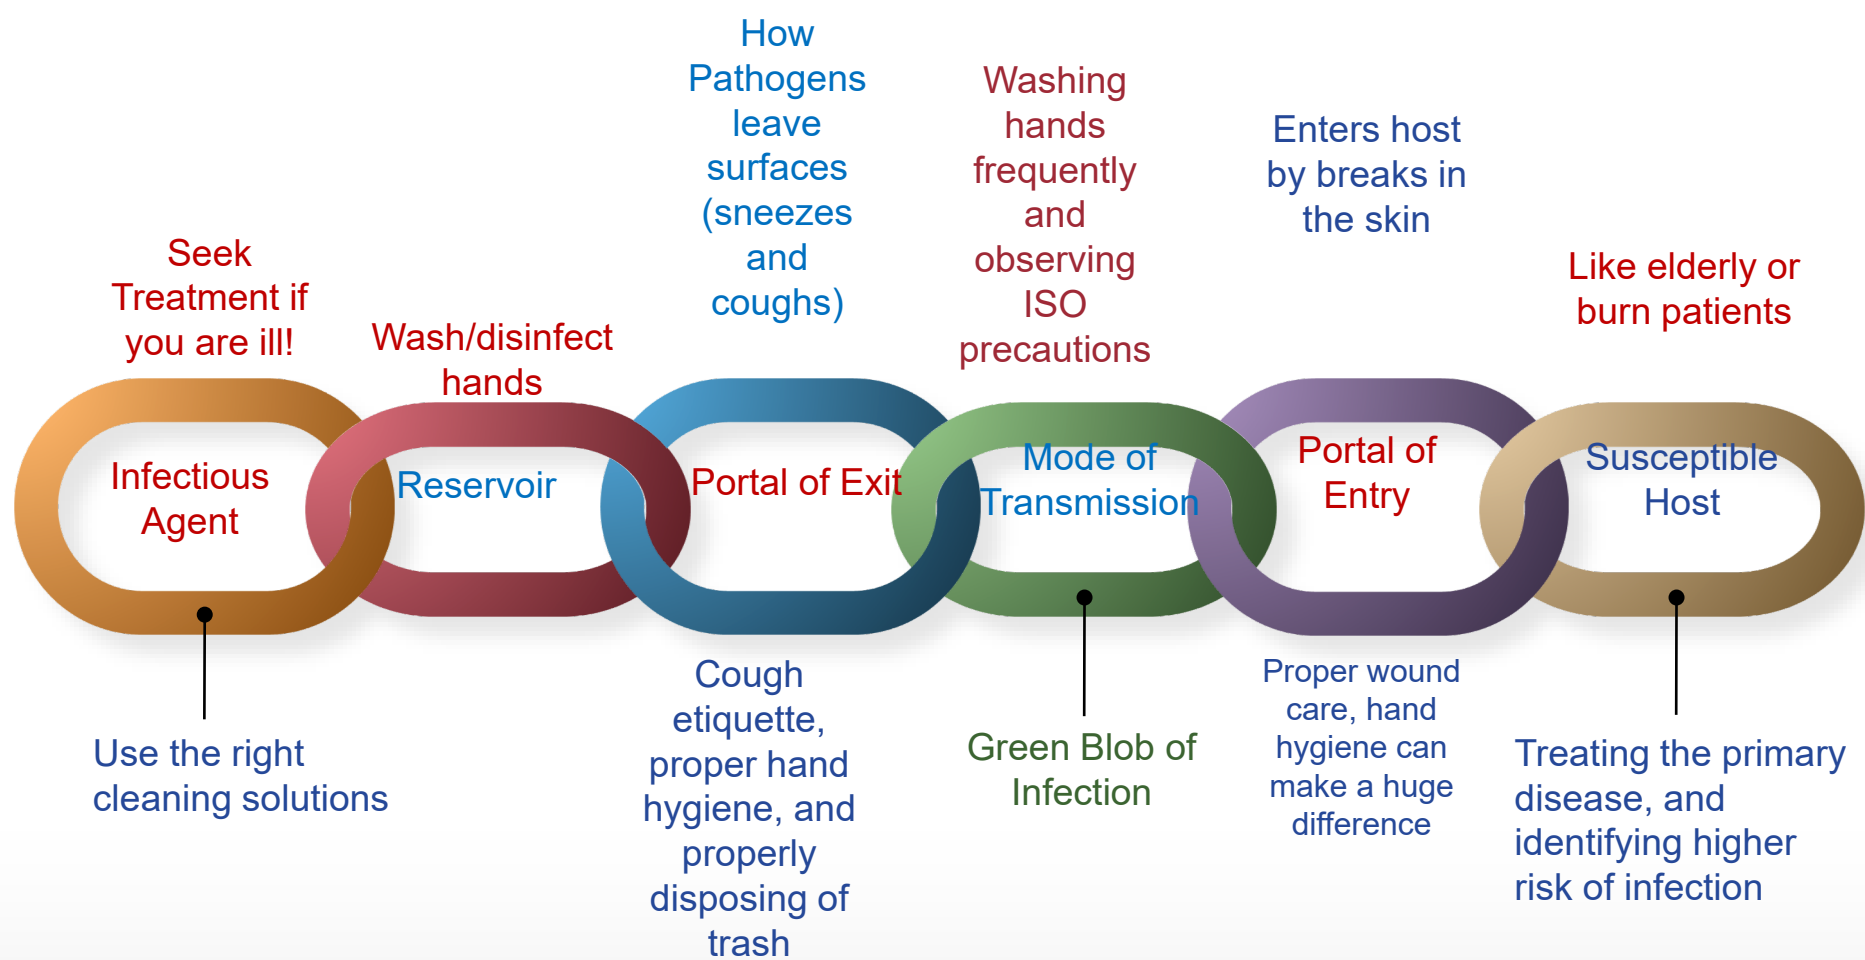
How Pathogens leave surfaces (sneezes and coughs)

Washing hands frequently and observing ISO precautions

Enters host by breaks in the skin

Seek Treatment if you are ill!

Wash/disinfect hands

Like elderly or burn patients

Infectious Agent

Reservoir

Portal of Exit

Mode of Transmission

Portal of Entry

Susceptible Host

Use the right cleaning solutions

Cough etiquette, proper hand hygiene, and properly disposing of trash

Green Blob of Infection

Proper wound care, hand hygiene can make a huge difference

Treating the primary disease, and identifying higher risk of infection